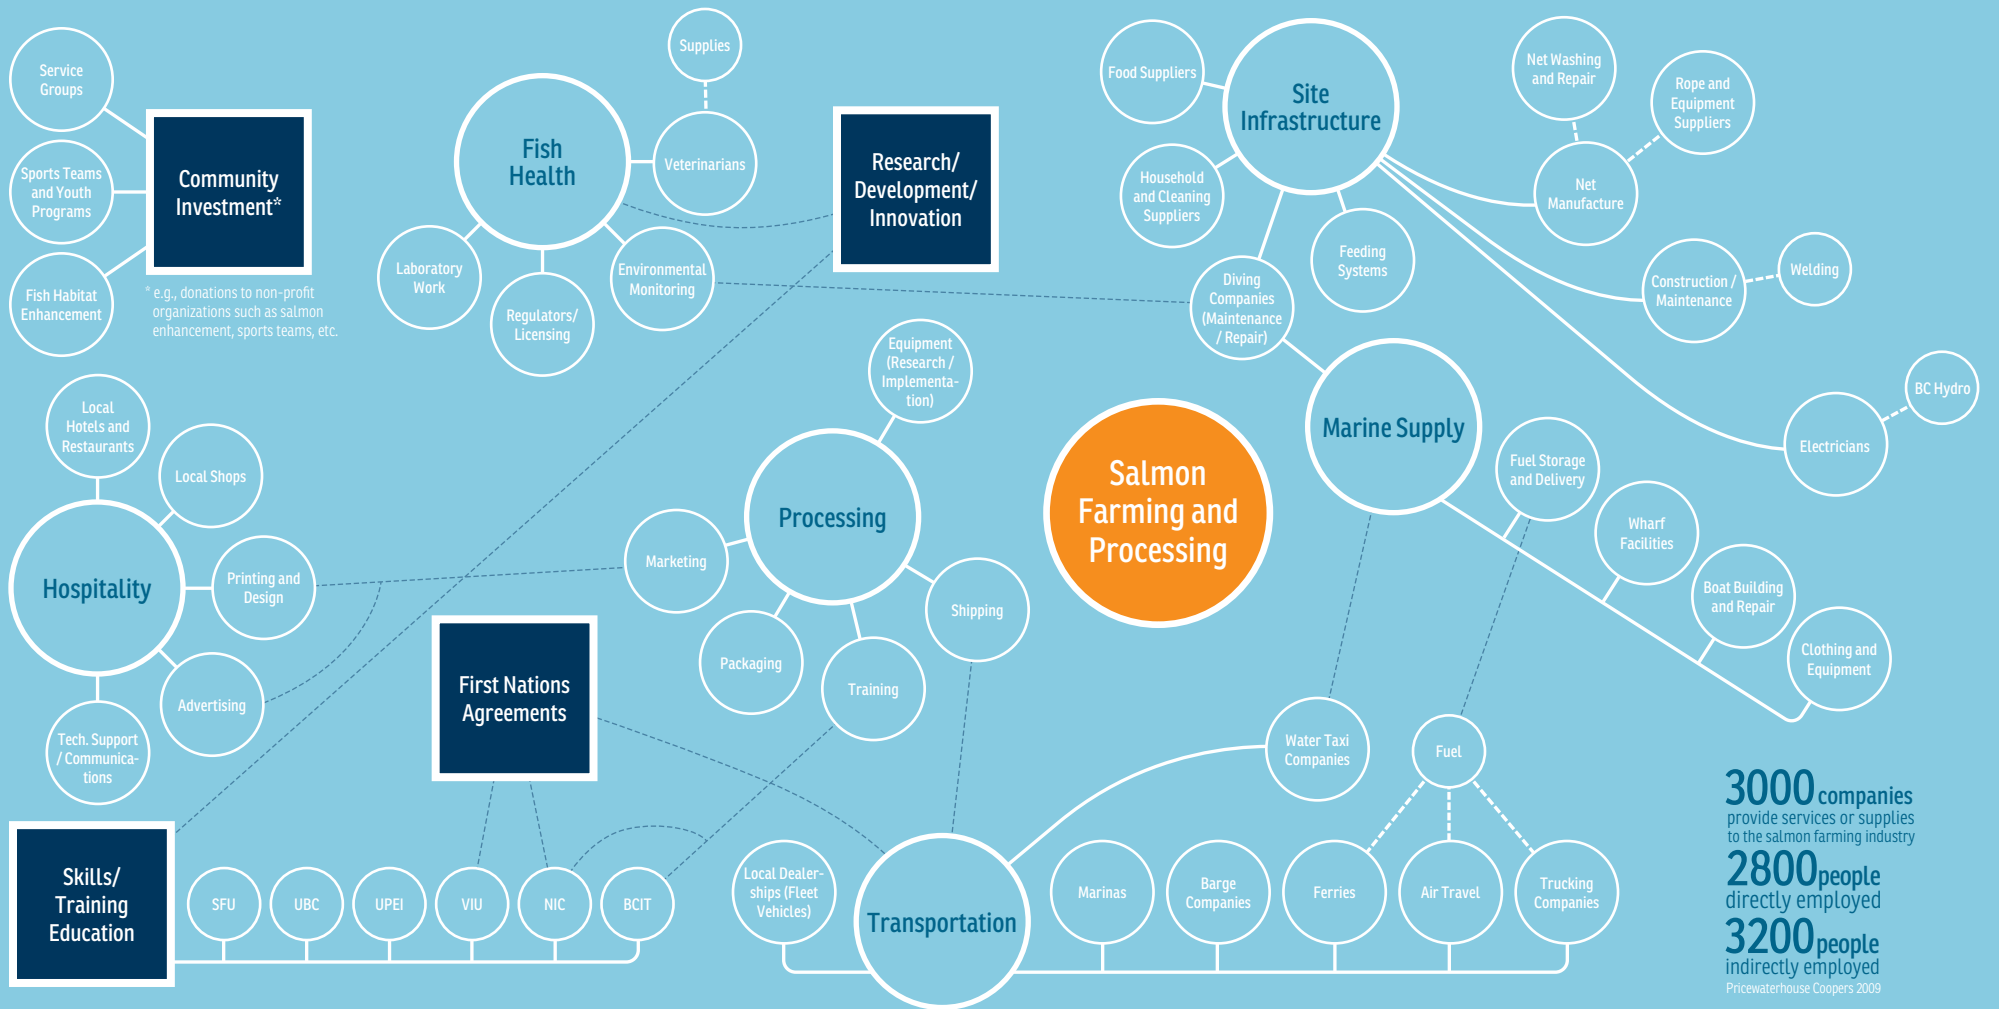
Service Groups

Sports Teams and Youth Programs

Fish Habitat Enhancement

Community Investment*

* e.g., donations to non-profit organizations such as salmon enhancement, sports teams, etc.

Supplies

Fish Health

Veterinarians

Laboratory Work

Regulators/ Licensing

Environmental Monitoring

Research/ Development/ Innovation

Food Suppliers

Site Infrastructure

Household and Cleaning Suppliers

Feeding Systems

Diving Companies (Maintenance / Repair)

Net Washing and Repair

Rope and Equipment Suppliers

Net Manufacture

Construction / Maintenance

Welding

BC Hydro

Electricians

Marine Supply

Fuel Storage and Delivery

Wharf Facilities

Boat Building and Repair

Clothing and Equipment

Salmon Farming and Processing

Equipment (Research / Implementation)

Processing

Marketing

Shipping

Packaging

Training

Local Hotels and Restaurants

Local Shops

Hospitality

Printing and Design

Advertising

Tech. Support / Communications

First Nations Agreements

Skills/ Training Education

SFU

UBC

UPEI

VIU

NIC

BCIT

Local Dealerships (Fleet Vehicles)

Transportation

Marinas

Barge Companies

Water Taxi Companies

Fuel

Ferries

Air Travel

Trucking Companies

3000 companies provide services or supplies to the salmon farming industry

2800 people directly employed

3200 people indirectly employed

Pricewaterhouse Coopers 2009